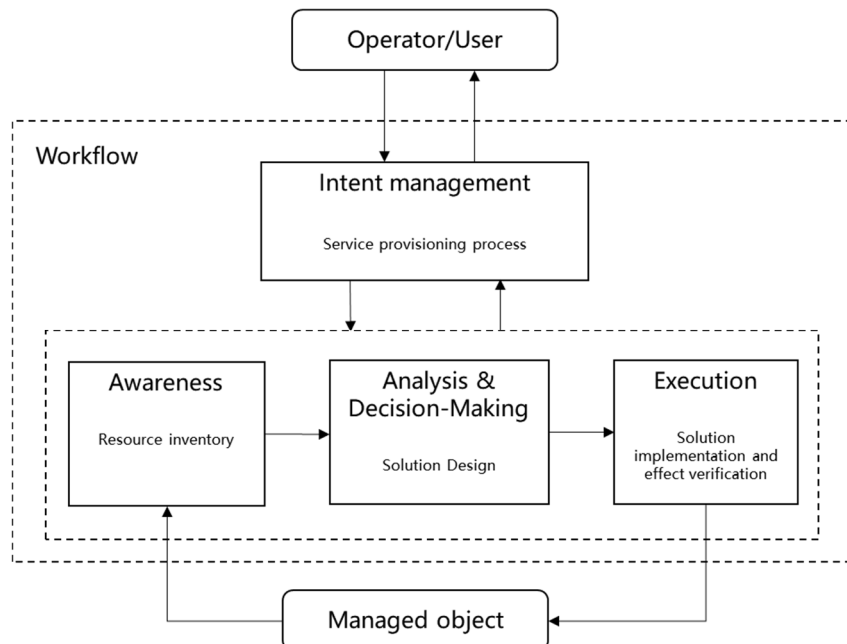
Operator/User

Workflow

Intent management

Service provisioning process

Awareness

Resource inventory

Analysis & Decision-Making

Solution Design

Execution

Solution implementation and effect verification

Managed object